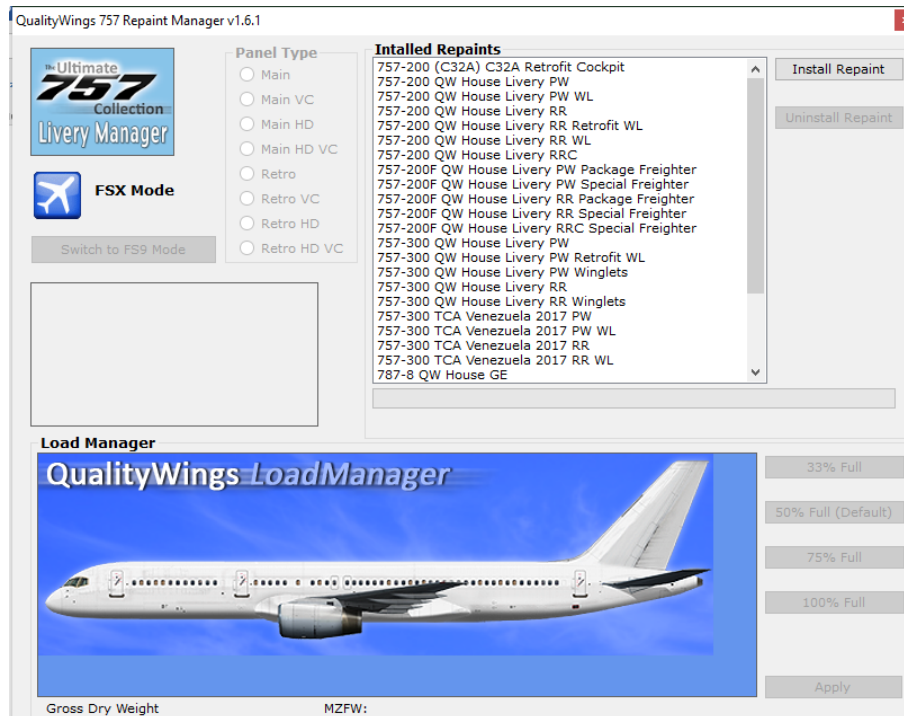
QualityWings 757 Repaint Manager v1.6.1

The Ultimate 757 Collection Livery Manager

FSX Mode

Switch to FS9 Mode

Panel Type
Main
Main VC
Main HD
Main HD VC
Retro
Retro VC
Retro HD
Retro HD VC

Intalled Repaints
757-200 (C32A) C32A Retrofit Cockpit
757-200 QW House Livery PW
757-200 QW House Livery PW WL
757-200 QW House Livery RR
757-200 QW House Livery RR Retrofit WL
757-200 QW House Livery RR WL
757-200 QW House Livery RRC
757-200F QW House Livery PW Package Freighter
757-200F QW House Livery PW Special Freighter
757-200F QW House Livery RR Package Freighter
757-200F QW House Livery RR Special Freighter
757-200F QW House Livery RRC Special Freighter
757-300 QW House Livery PW
757-300 QW House Livery PW Retrofit WL
757-300 QW House Livery PW Winglets
757-300 QW House Livery RR
757-300 QW House Livery RR Winglets
757-300 TCA Venezuela 2017 PW
757-300 TCA Venezuela 2017 PW WL
757-300 TCA Venezuela 2017 RR
757-300 TCA Venezuela 2017 RR WL
787-8 QW House GE

Install Repaint
Uninstall Repaint

Load Manager
QualityWings LoadManager

33% Full
50% Full (Default)
75% Full
100% Full
Apply

Gross Dry Weight
MZFW: